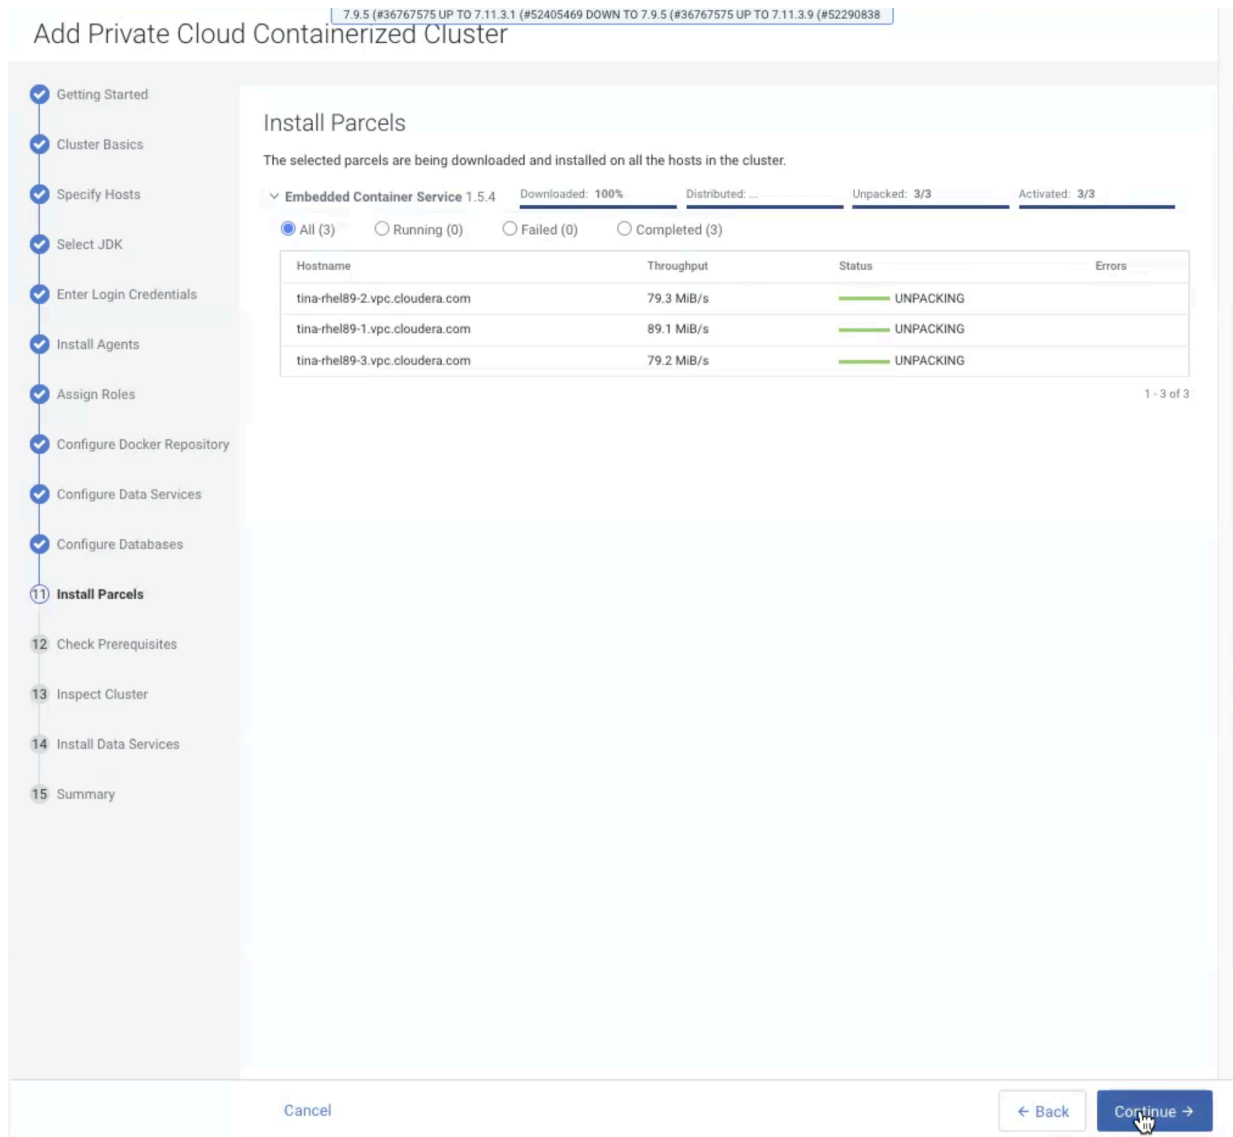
7.9.5 (#36767575 UP TO 7.11.3.1 (#52405469 DOWN TO 7.9.5 (#36767575 UP TO 7.11.3.9 (#52290838

Add Private Cloud Containerized Cluster

Getting Started
Cluster Basics
Specify Hosts
Select JDK
Enter Login Credentials
Install Agents
Assign Roles
Configure Docker Repository
Configure Data Services
Configure Databases
11 Install Parcels
12 Check Prerequisites
13 Inspect Cluster
14 Install Data Services
15 Summary

Install Parcels

The selected parcels are being downloaded and installed on all the hosts in the cluster.

Embedded Container Service 1.5.4 Downloaded: 100% Distributed: ... Unpacked: 3/3 Activated: 3/3

All (3) Running (0) Failed (0) Completed (3)

| Hostname | Throughput | Status | Errors |
|---|---|---|---|
| tina-rhel89-2.vpc.cloudera.com | 79.3 MiB/s | UNPACKING | |
| tina-rhel89-1.vpc.cloudera.com | 89.1 MiB/s | UNPACKING | |
| tina-rhel89-3.vpc.cloudera.com | 79.2 MiB/s | UNPACKING | |

1 - 3 of 3

Cancel

← Back

Continue →